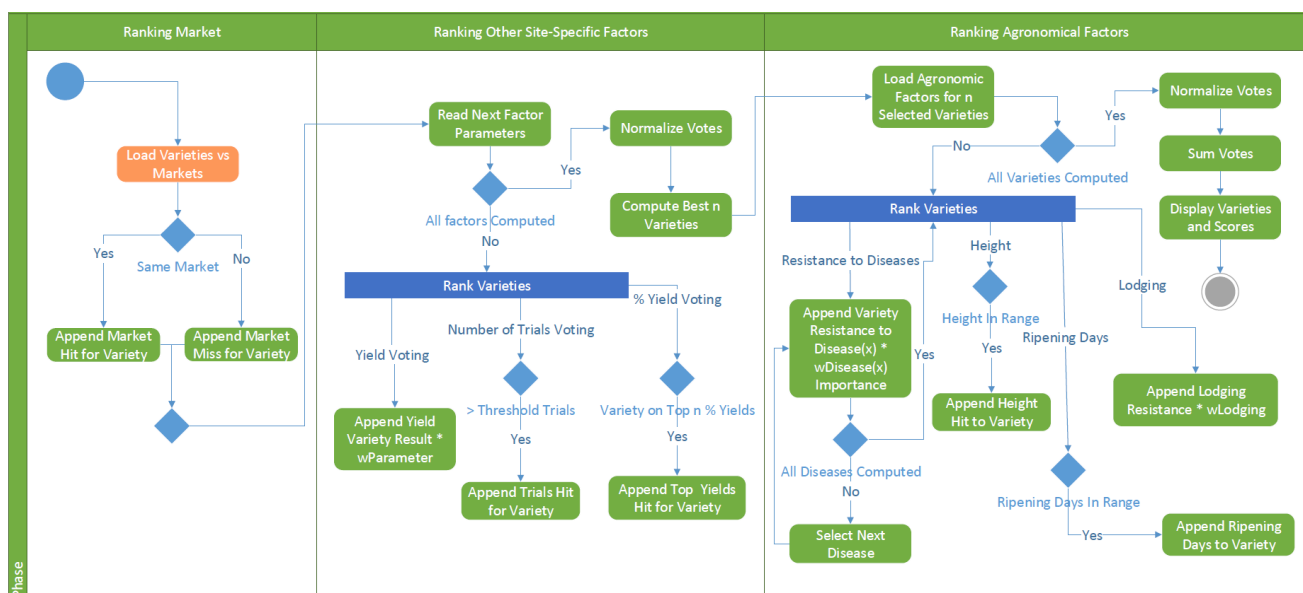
Ranking Market

Load Varieties vs Markets

Same Market

Yes

No

Append Market Hit for Variety

Append Market Miss for Variety

Ranking Other Site-Specific Factors

Read Next Factor Parameters

All factors Computed

Yes

No

Normalize Votes

Compute Best n Varieties

Rank Varieties

Yield Voting

Number of Trials Voting

% Yield Voting

Append Yield Variety Result * wParameter

> Threshold Trials

Yes

Append Trials Hit for Variety

Variety on Top n % Yields

Yes

Append Top Yields Hit for Variety

Ranking Agronomical Factors

Load Agronomic Factors for n Selected Varieties

No

Yes

All Varieties Computed

Normalize Votes

Sum Votes

Display Varieties and Scores

Rank Varieties

Resistance to Diseases

Height

Lodging

Append Variety Resistance to Disease(x) * wDisease(x) Importance

Yes

All Diseases Computed

No

Select Next Disease

Height In Range

Yes

Append Height Hit to Variety

Ripening Days

Ripening Days In Range

Yes

Append Ripening Days to Variety

Append Lodging Resistance * wLodging

Phase